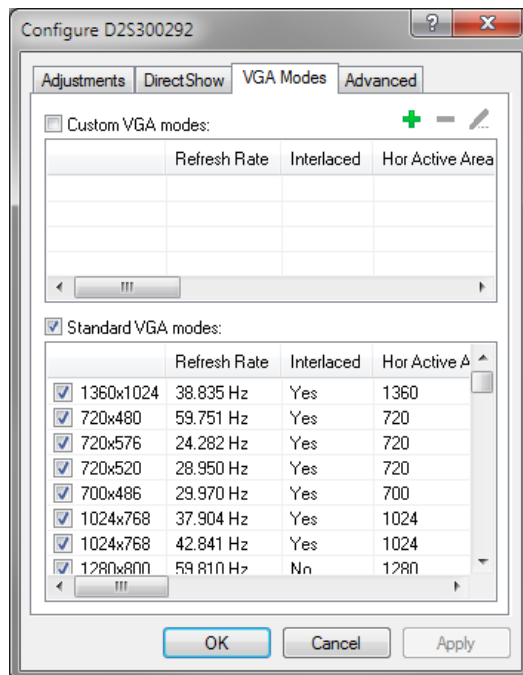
Configure D2S300292

? X

Adjustments | DirectShow | VGA Modes | Advanced

Custom VGA modes:

| | Refresh Rate | Interlaced | Hor Active Area |
|---|---|---|---|
| | | | |

Standard VGA modes:

| | Refresh Rate | Interlaced | Hor Active A |
|---|---|---|---|
| 1360x1024 | 38.835 Hz | Yes | 1360 |
| 720x480 | 59.751 Hz | Yes | 720 |
| 720x576 | 24.282 Hz | Yes | 720 |
| 720x520 | 28.950 Hz | Yes | 720 |
| 700x486 | 29.970 Hz | Yes | 700 |
| 1024x768 | 37.904 Hz | Yes | 1024 |
| 1024x768 | 42.841 Hz | Yes | 1024 |
| 1280x800 | 59.810 Hz | No | 1280 |

OK | Cancel | Apply